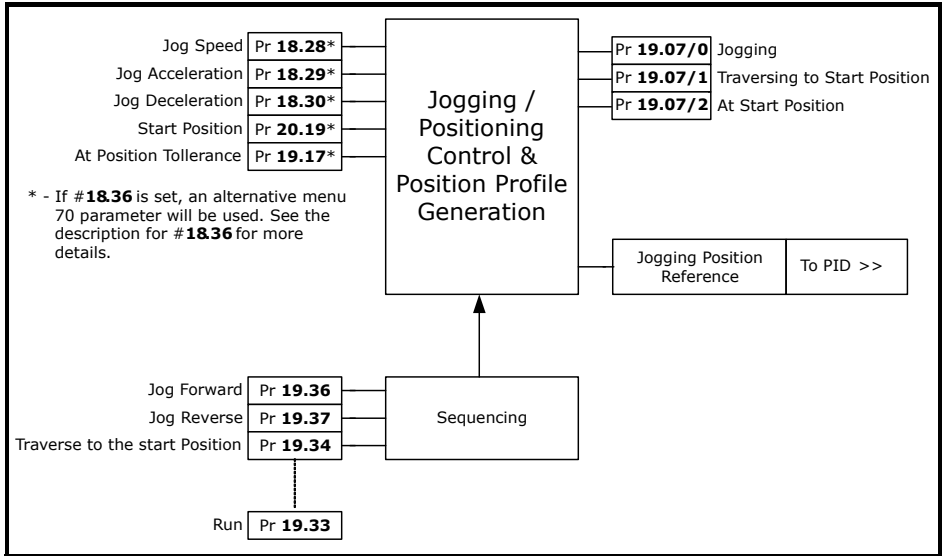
Jog Speed Pr **18.28***
Jog Acceleration Pr **18.29***
Jog Deceleration Pr **18.30***
Start Position Pr **20.19***
At Position Tollerance Pr **19.17***

* - If #**18.36** is set, an alternative menu 70 parameter will be used. See the description for #**18.36** for more details.

Jogging / Positioning Control & Position Profile Generation

Pr **19.07/0** Jogging
Pr **19.07/1** Traversing to Start Position
Pr **19.07/2** At Start Position

Jogging Position Reference
To PID >>

Jog Forward Pr **19.36**
Jog Reverse Pr **19.37**
Traverse to the start Position Pr **19.34**

Sequencing

Run Pr **19.33**